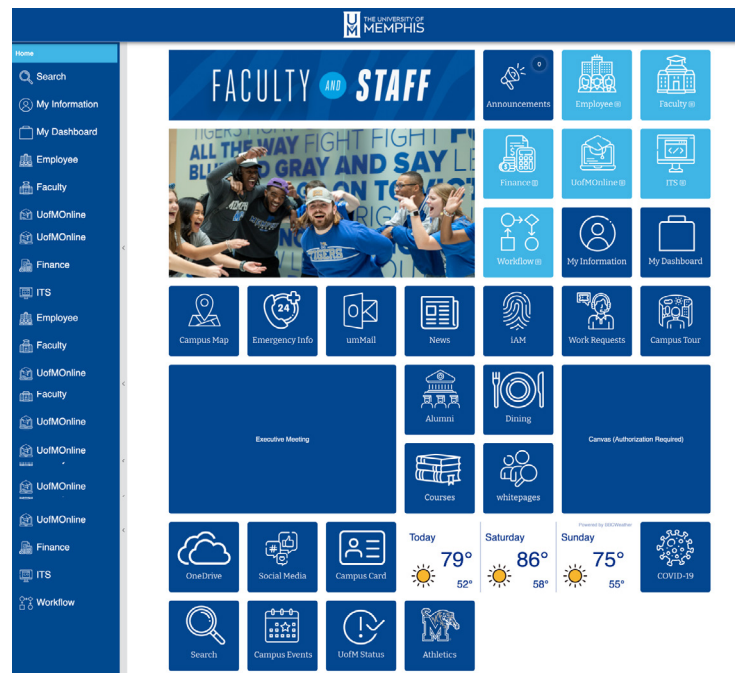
THE UNIVERSITY OF MEMPHIS

Home
Search
My Information
My Dashboard
Employee
Faculty
UofMOnline
UofMOnline
Finance
ITS
Employee
Faculty
UofMOnline
Faculty
UofMOnline
UofMOnline
UofMOnline
UofMOnline
Finance
ITS
Workflow

FACULTY AND STAFF

ALL THE WAY FIGHT FIGHT
BLUE AND GRAY AND SAY
TIGERS

Announcements 0
Employee
Faculty
Finance
UofMOnline
ITS
Workflow
My Information
My Dashboard
Campus Map
Emergency Info
umMail
News
iAM
Work Requests
Campus Tour
Executive Meeting
Alumni
Dining
Canvas (Authorization Required)
Courses
whitepages
OneDrive
Social Media
Campus Card

Powered by IBM Weather
Today 79° 52°
Saturday 86° 58°
Sunday 75° 55°

COVID-19
Search
Campus Events
UofM Status
Athletics